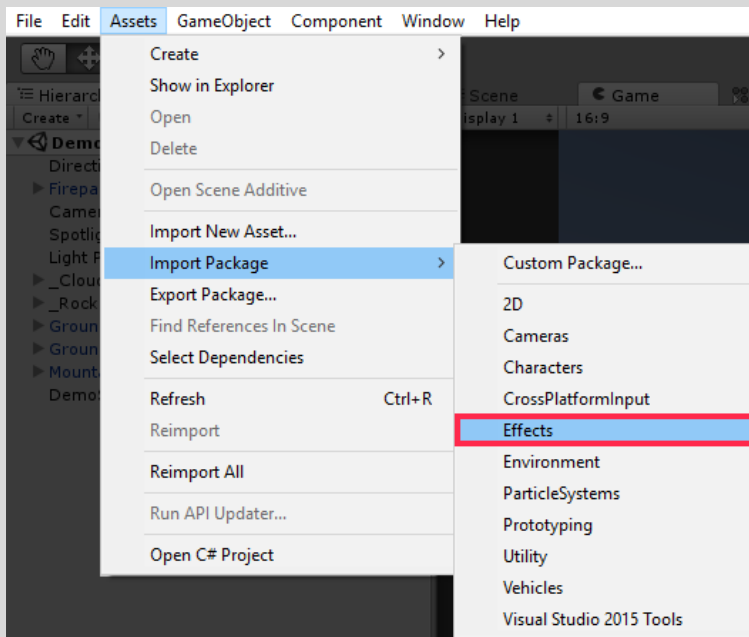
File Edit Assets GameObject Component Window Help

Hierarch
Create
Demo
Directi
Firepa
Camer
Spotlig
Light F
_Cloud
_Rock
Groun
Groun
Mounta
Demo

Scene
Game
isplay 1
16:9

Create >
Show in Explorer
Open
Delete
Open Scene Additive
Import New Asset...
Import Package >
Export Package...
Find References In Scene
Select Dependencies
Refresh Ctrl+R
Reimport
Reimport All
Run API Updater...
Open C# Project

Custom Package...
2D
Cameras
Characters
CrossPlatformInput
Effects
Environment
ParticleSystems
Prototyping
Utility
Vehicles
Visual Studio 2015 Tools